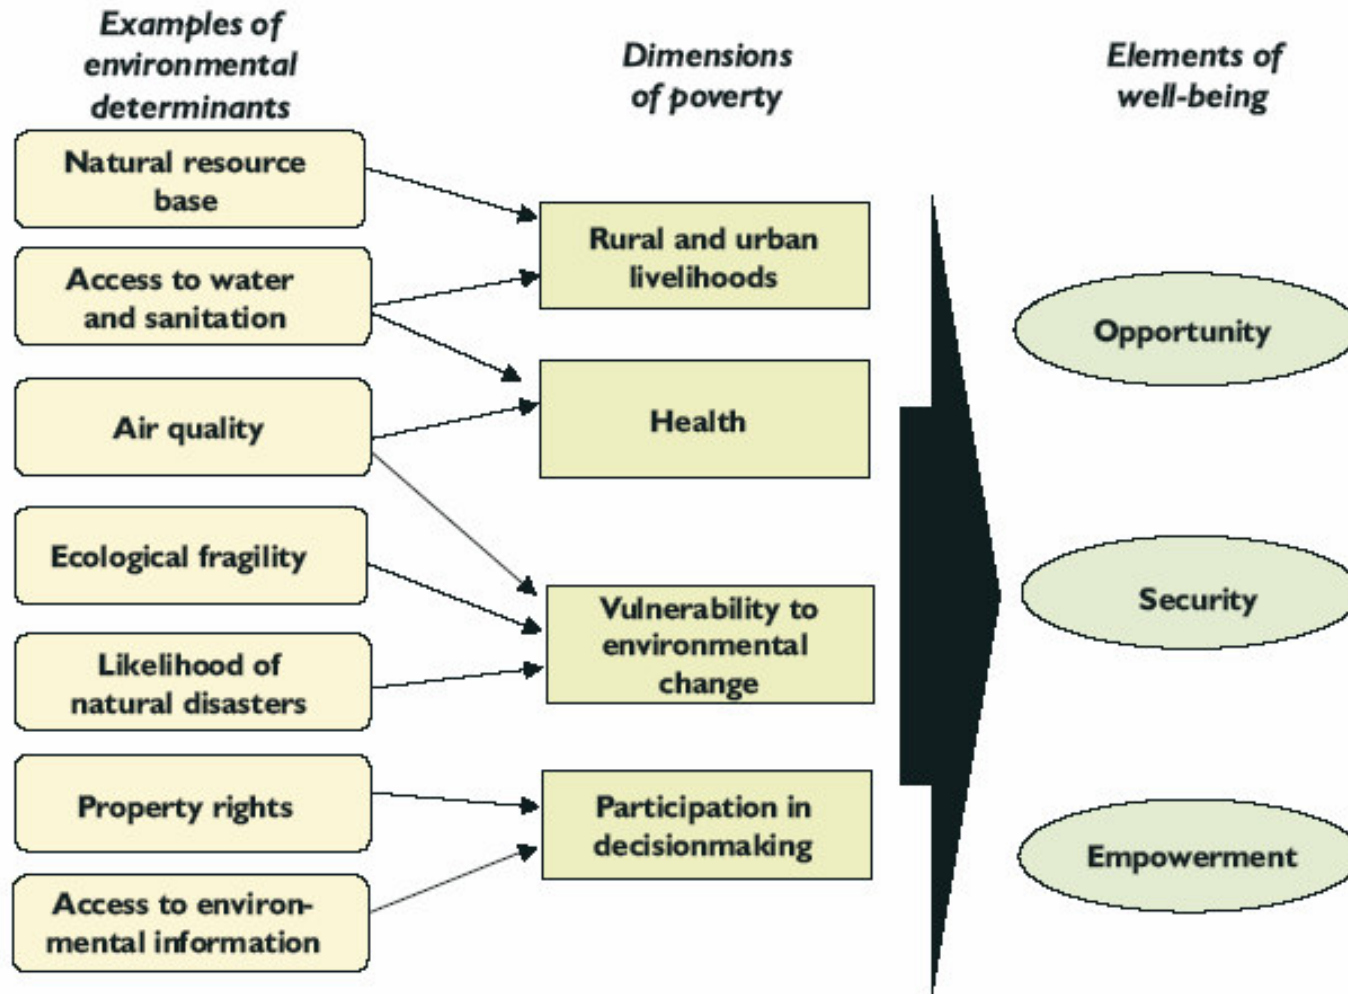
Examples of environmental determinants

Dimensions of poverty

Elements of well-being

Natural resource base

Access to water and sanitation

Air quality

Ecological fragility

Likelihood of natural disasters

Property rights

Access to environmental information

Rural and urban livelihoods

Health

Vulnerability to environmental change

Participation in decisionmaking

Opportunity

Security

Empowerment